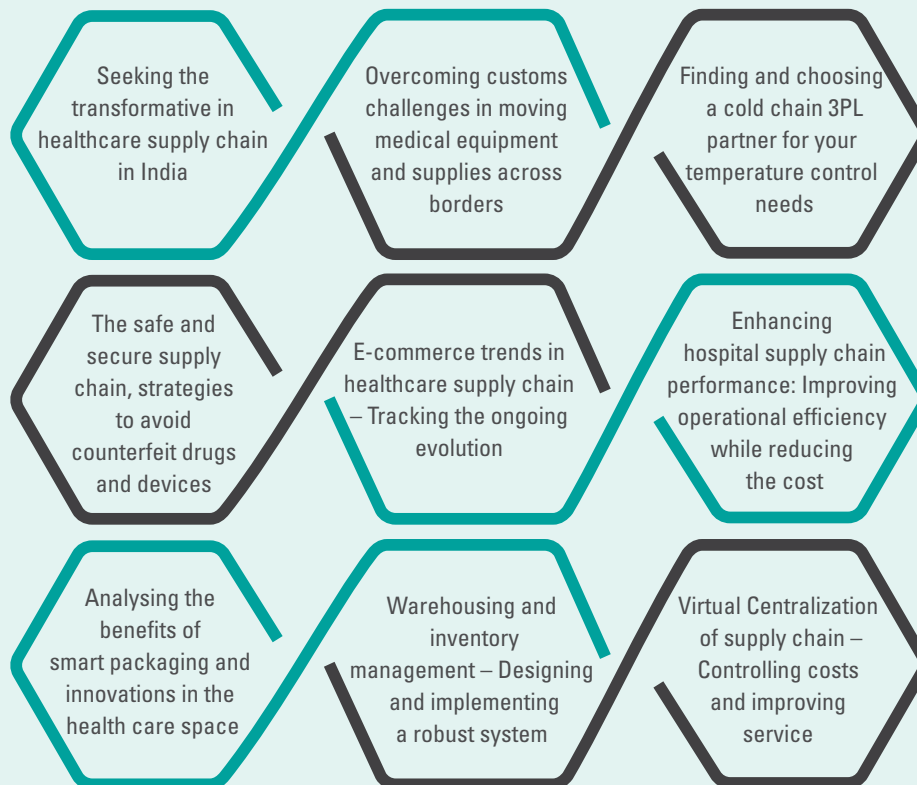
Seeking the transformative in healthcare supply chain in India

Overcoming customs challenges in moving medical equipment and supplies across borders

Finding and choosing a cold chain 3PL partner for your temperature control needs

The safe and secure supply chain, strategies to avoid counterfeit drugs and devices

E-commerce trends in healthcare supply chain – Tracking the ongoing evolution

Enhancing hospital supply chain performance: Improving operational efficiency while reducing the cost

Analysing the benefits of smart packaging and innovations in the health care space

Warehousing and inventory management – Designing and implementing a robust system

Virtual Centralization of supply chain – Controlling costs and improving service